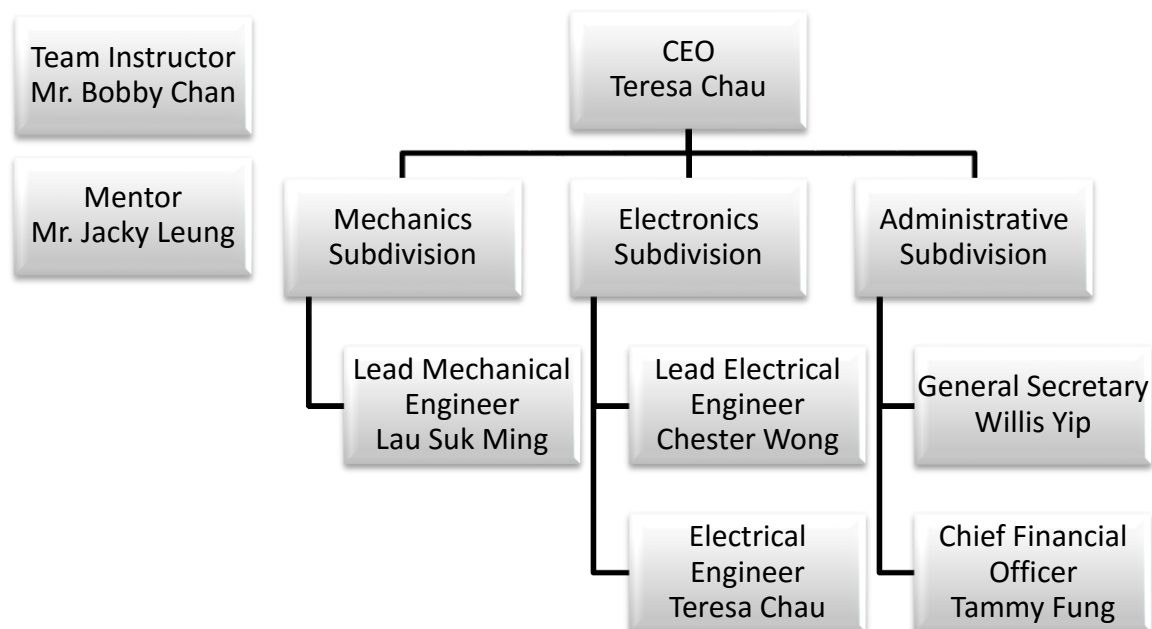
Team Instructor
Mr. Bobby Chan

Mentor
Mr. Jacky Leung

CEO
Teresa Chau

Mechanics
Subdivision

Electronics
Subdivision

Administrative
Subdivision

Lead Mechanical
Engineer
Lau Suk Ming

Lead Electrical
Engineer
Chester Wong

Electrical
Engineer
Teresa Chau

General Secretary
Willis Yip

Chief Financial
Officer
Tammy Fung